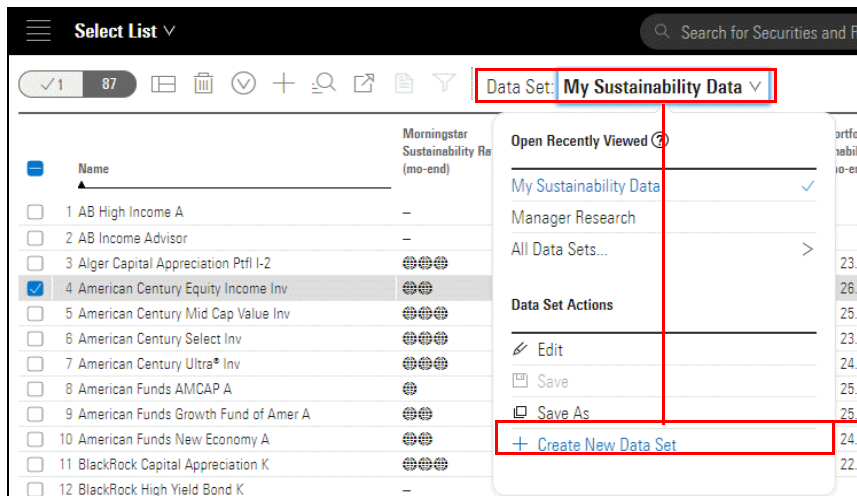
Select List

Search for Securities and F

1 87

Data Set: My Sustainability Data

Name

Morningstar Sustainability Ra (mo-end)

ortfo abil o-en

1 AB High Income A –
2 AB Income Advisor –
3 Alger Capital Appreciation Ptfl I-2 23.
4 American Century Equity Income Inv 26.
5 American Century Mid Cap Value Inv 25.
6 American Century Select Inv 23.
7 American Century Ultra® Inv 24.
8 American Funds AMCAP A 25.
9 American Funds Growth Fund of Amer A 25.
10 American Funds New Economy A 24.
11 BlackRock Capital Appreciation K 22.
12 BlackRock High Yield Bond K –

Open Recently Viewed ?

My Sustainability Data

Manager Research

All Data Sets...

Data Set Actions

Edit

Save

Save As

+ Create New Data Set